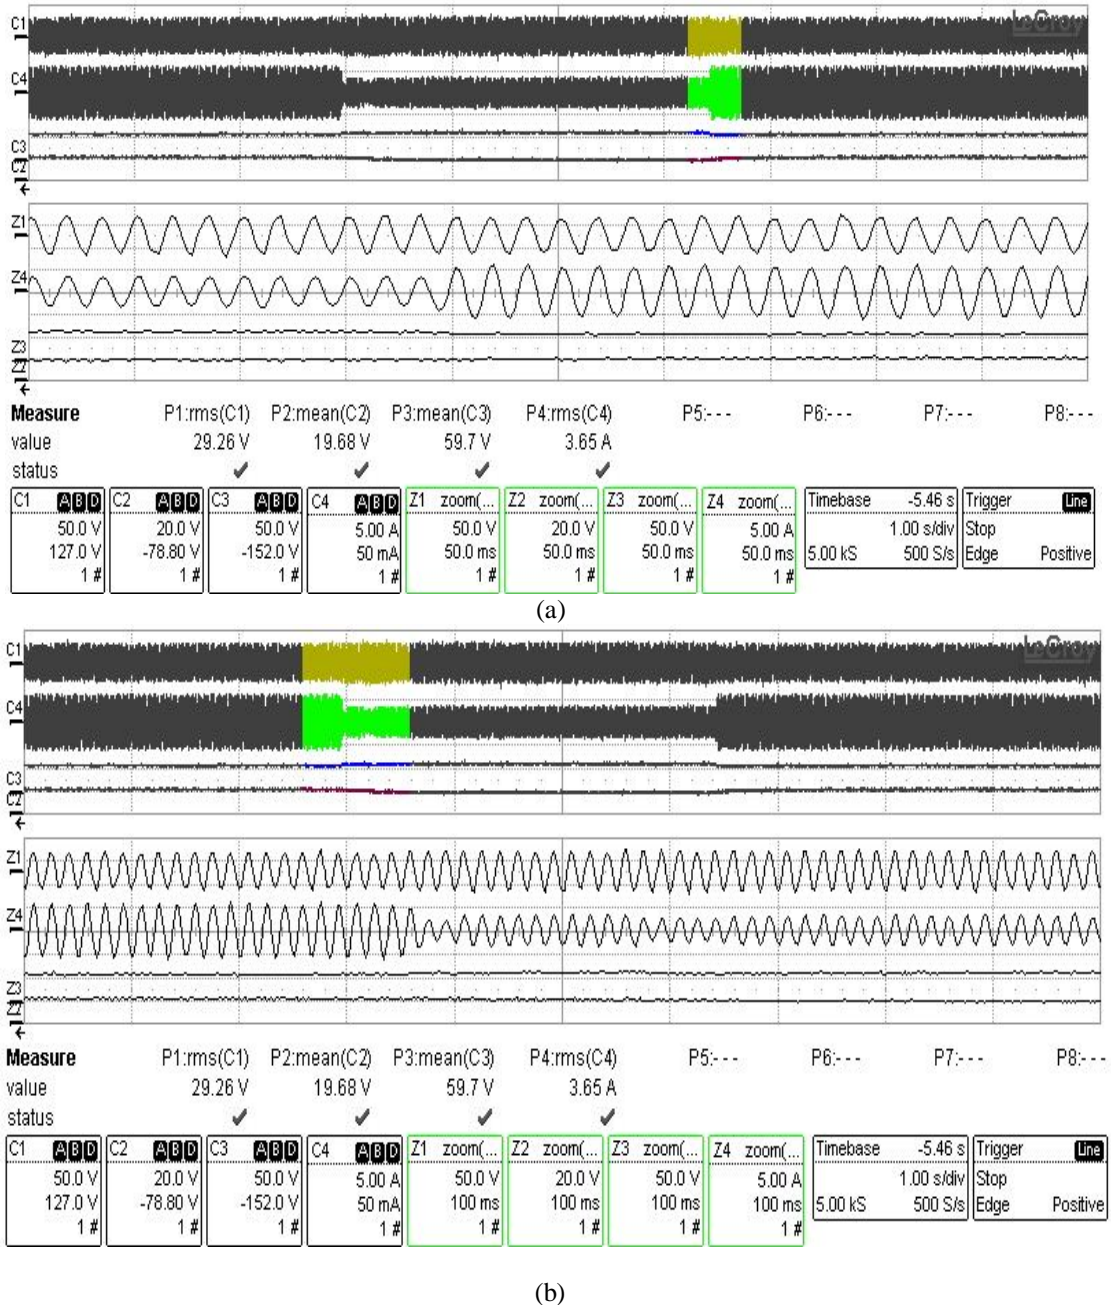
C1
C4
C3
C2
LeCroy

Z1
Z4
Z3
Z2

| Measure | P1:rms(C1) | P2:mean(C2) | P3:mean(C3) | P4:rms(C4) | P5:- - - | P6:- - - | P7:- - - | P8:- - - |
|---|---|---|---|---|---|---|---|---|
| value | 29.26 V | 19.68 V | 59.7 V | 3.65 A | | | | |
| status | ✔ | ✔ | ✔ | ✔ | | | | |

C1 ABD 50.0 V 127.0 V 1 #
C2 ABD 20.0 V -78.80 V 1 #
C3 ABD 50.0 V -152.0 V 1 #
C4 ABD 5.00 A 50 mA 1 #
Z1 zoom(... 50.0 V 50.0 ms 1 #
Z2 zoom(... 20.0 V 50.0 ms 1 #
Z3 zoom(... 50.0 V 50.0 ms 1 #
Z4 zoom(... 5.00 A 50.0 ms 1 #
Timebase -5.46 s 1.00 s/div 5.00 kS 500 S/s
Trigger Line Stop Edge Positive

(a)

C1
C4
C3
C2
LeCroy

Z1
Z4
Z3
Z2

| Measure | P1:rms(C1) | P2:mean(C2) | P3:mean(C3) | P4:rms(C4) | P5:- - - | P6:- - - | P7:- - - | P8:- - - |
|---|---|---|---|---|---|---|---|---|
| value | 29.26 V | 19.68 V | 59.7 V | 3.65 A | | | | |
| status | ✔ | ✔ | ✔ | ✔ | | | | |

C1 ABD 50.0 V 127.0 V 1 #
C2 ABD 20.0 V -78.80 V 1 #
C3 ABD 50.0 V -152.0 V 1 #
C4 ABD 5.00 A 50 mA 1 #
Z1 zoom(... 50.0 V 100 ms 1 #
Z2 zoom(... 20.0 V 100 ms 1 #
Z3 zoom(... 50.0 V 100 ms 1 #
Z4 zoom(... 5.00 A 100 ms 1 #
Timebase -5.46 s 1.00 s/div 5.00 kS 500 S/s
Trigger Line Stop Edge Positive

(b)